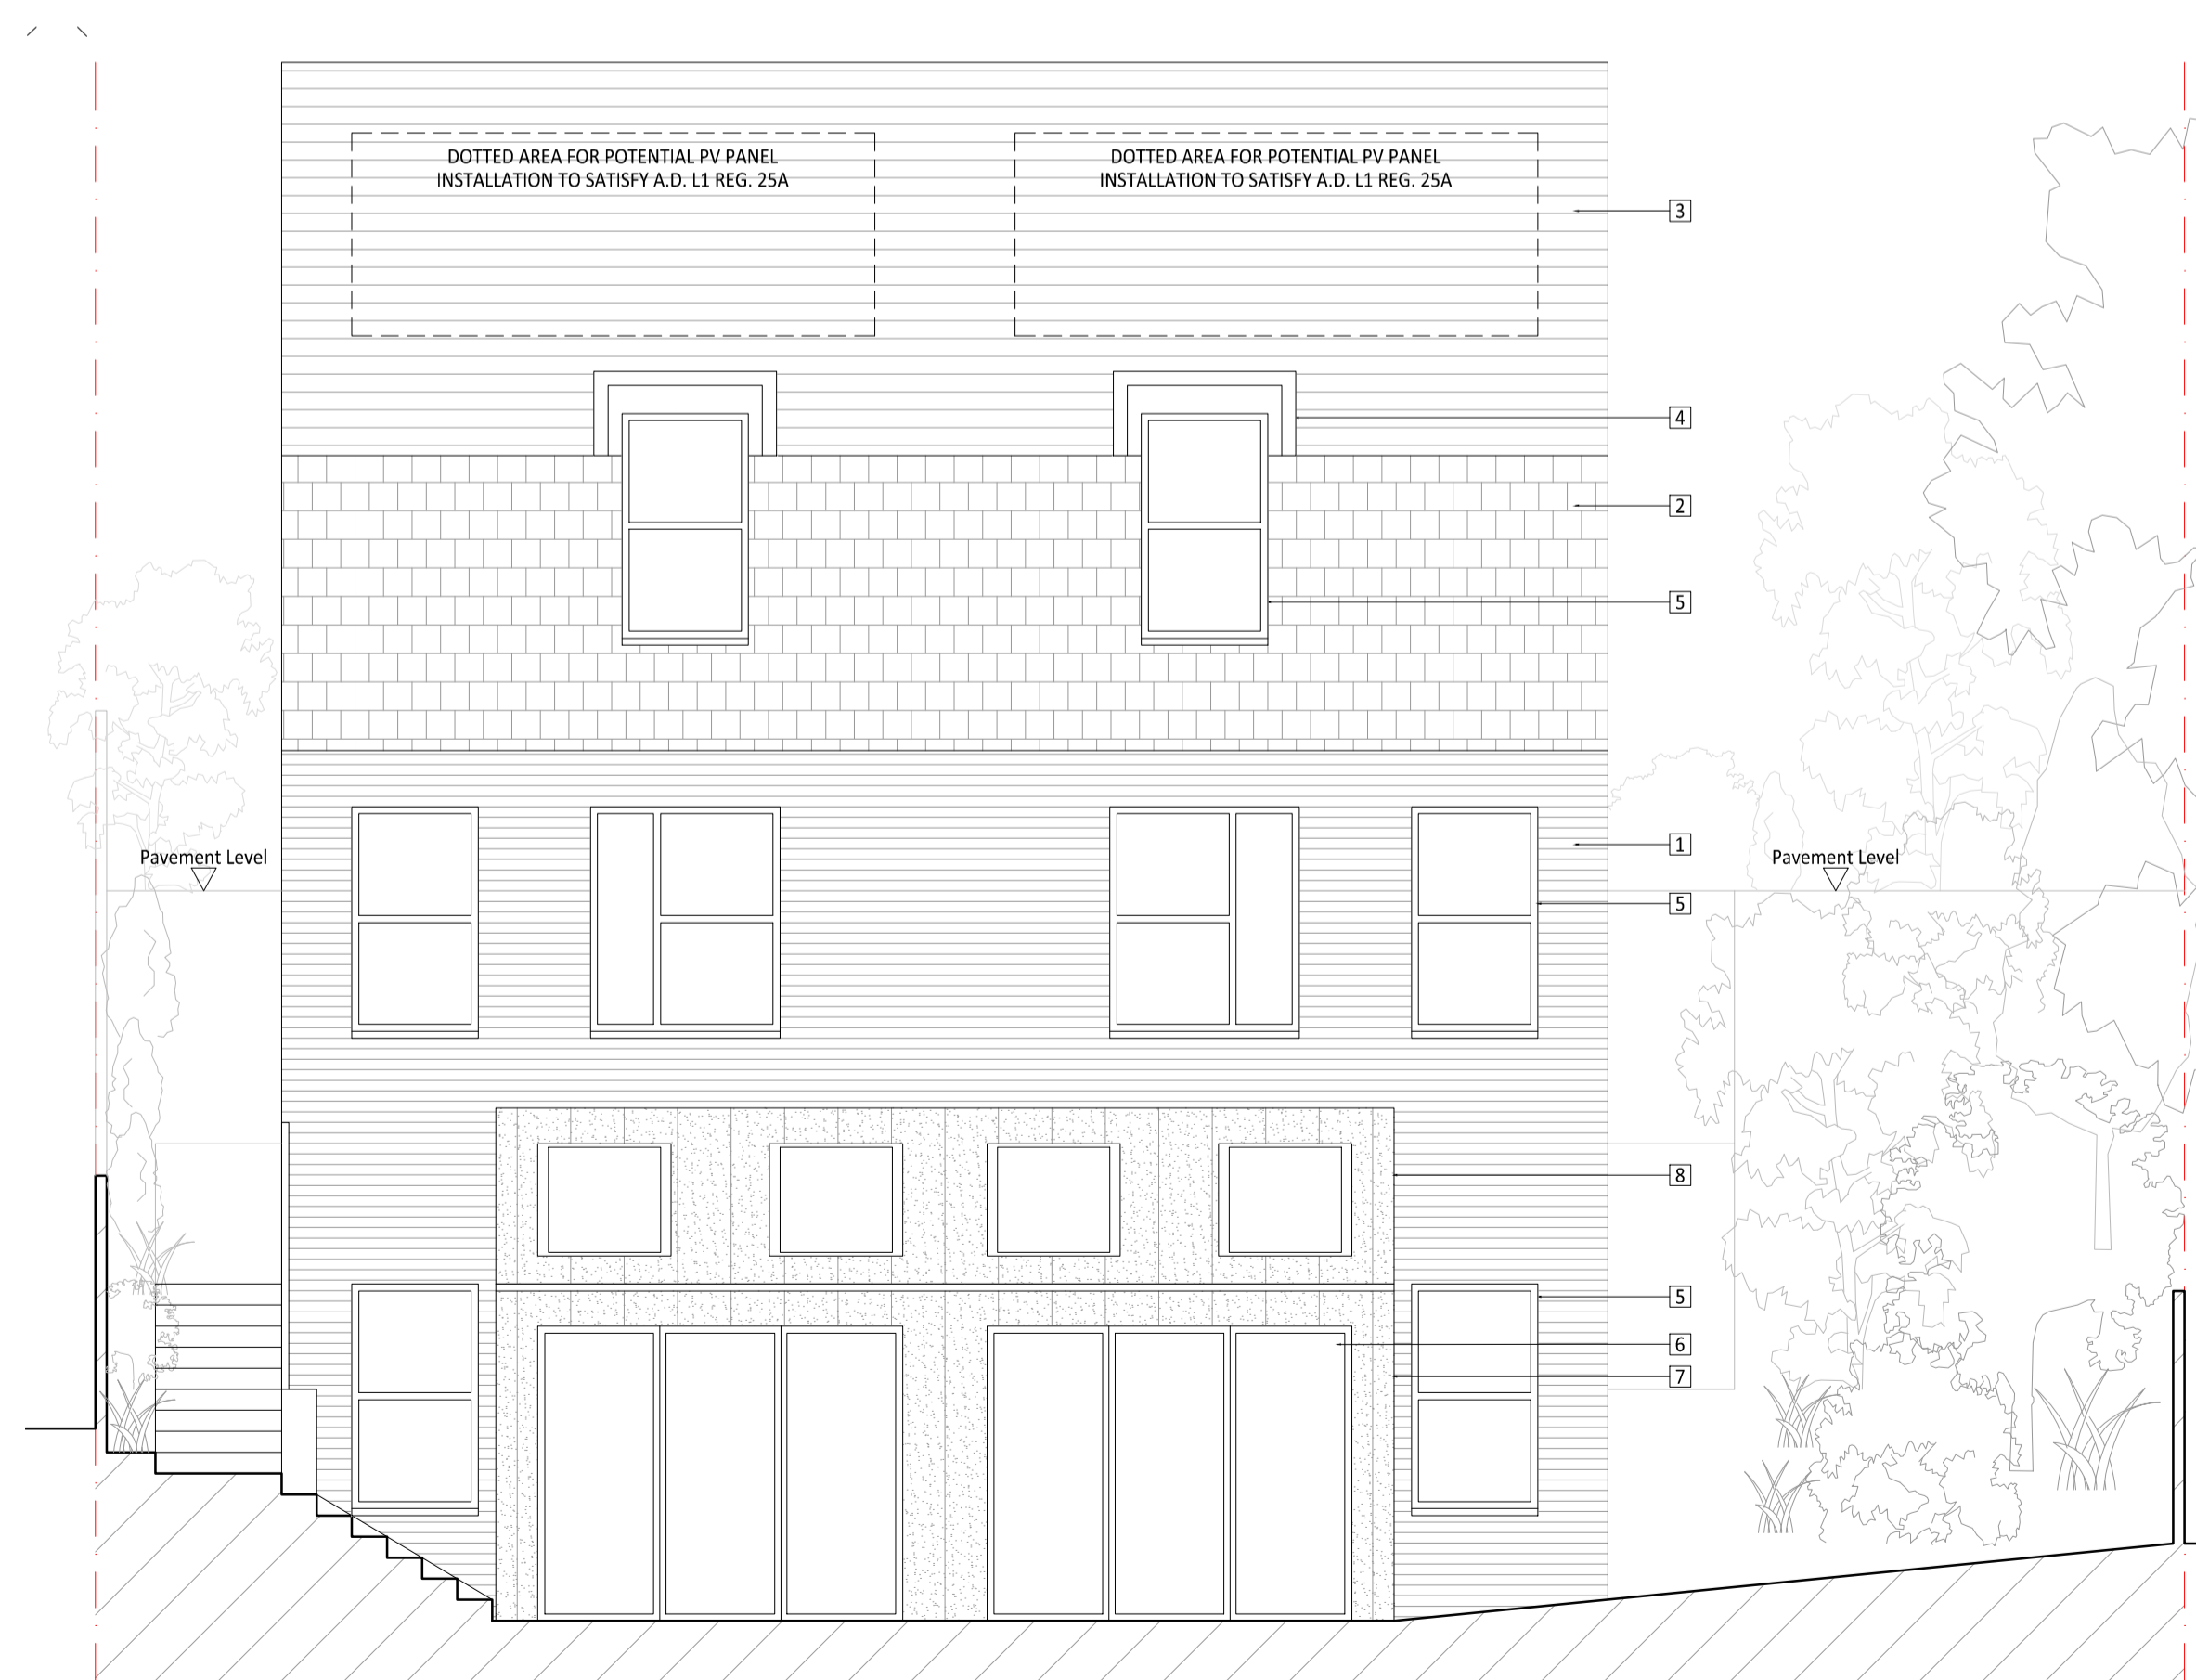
DOTTED AREA FOR POTENTIAL PV PANEL INSTALLATION TO SATISFY A.D. L1 REG. 25A

DOTTED AREA FOR POTENTIAL PV PANEL INSTALLATION TO SATISFY A.D. L1 REG. 25A

3

4

2

5

Pavement Level

Pavement Level

1

5

8

5

6

7